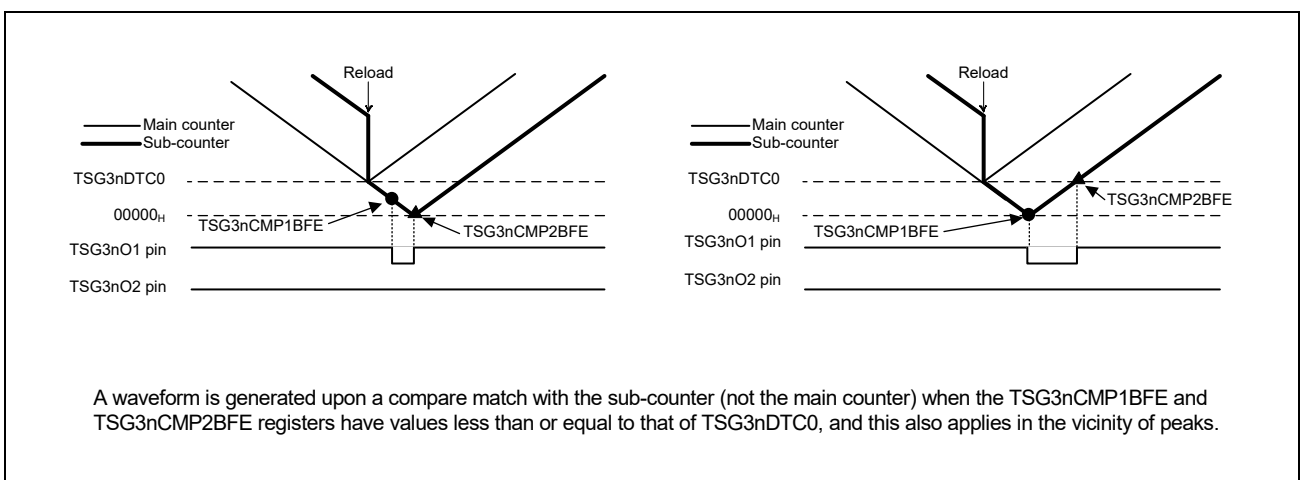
Reload

Main counter
Sub-counter

TSG3nDTC0

$00000_H$

TSG3nCMP1BFE

TSG3nCMP2BFE

TSG3nO1 pin

TSG3nO2 pin

Reload

Main counter
Sub-counter

TSG3nDTC0

TSG3nCMP2BFE

$00000_H$

TSG3nO1 pin

TSG3nCMP1BFE

TSG3nO2 pin

A waveform is generated upon a compare match with the sub-counter (not the main counter) when the TSG3nCMP1BFE and TSG3nCMP2BFE registers have values less than or equal to that of TSG3nDTC0, and this also applies in the vicinity of peaks.